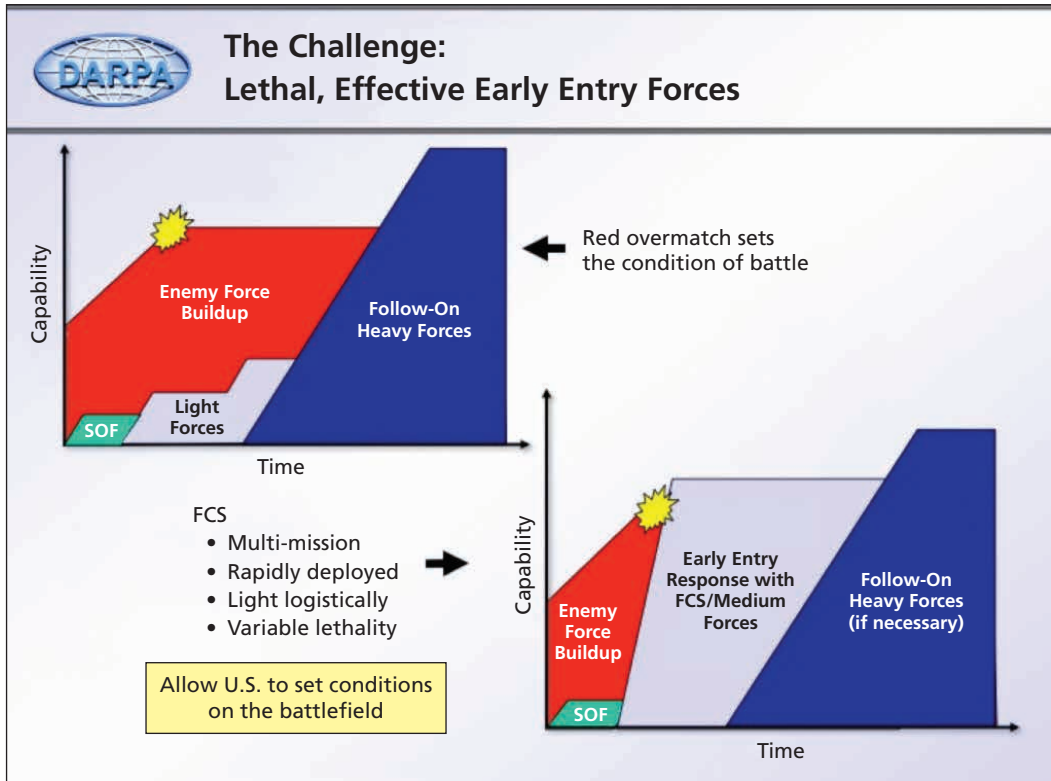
DARPA

The Challenge:
Lethal, Effective Early Entry Forces

Capability

Enemy Force Buildup

Follow-On Heavy Forces

Light Forces

SOF

Time

Red overmatch sets the condition of battle

FCS
• Multi-mission
• Rapidly deployed
• Light logistically
• Variable lethality

Allow U.S. to set conditions on the battlefield

Capability

Enemy Force Buildup

Early Entry Response with FCS/Medium Forces

Follow-On Heavy Forces (if necessary)

SOF

Time